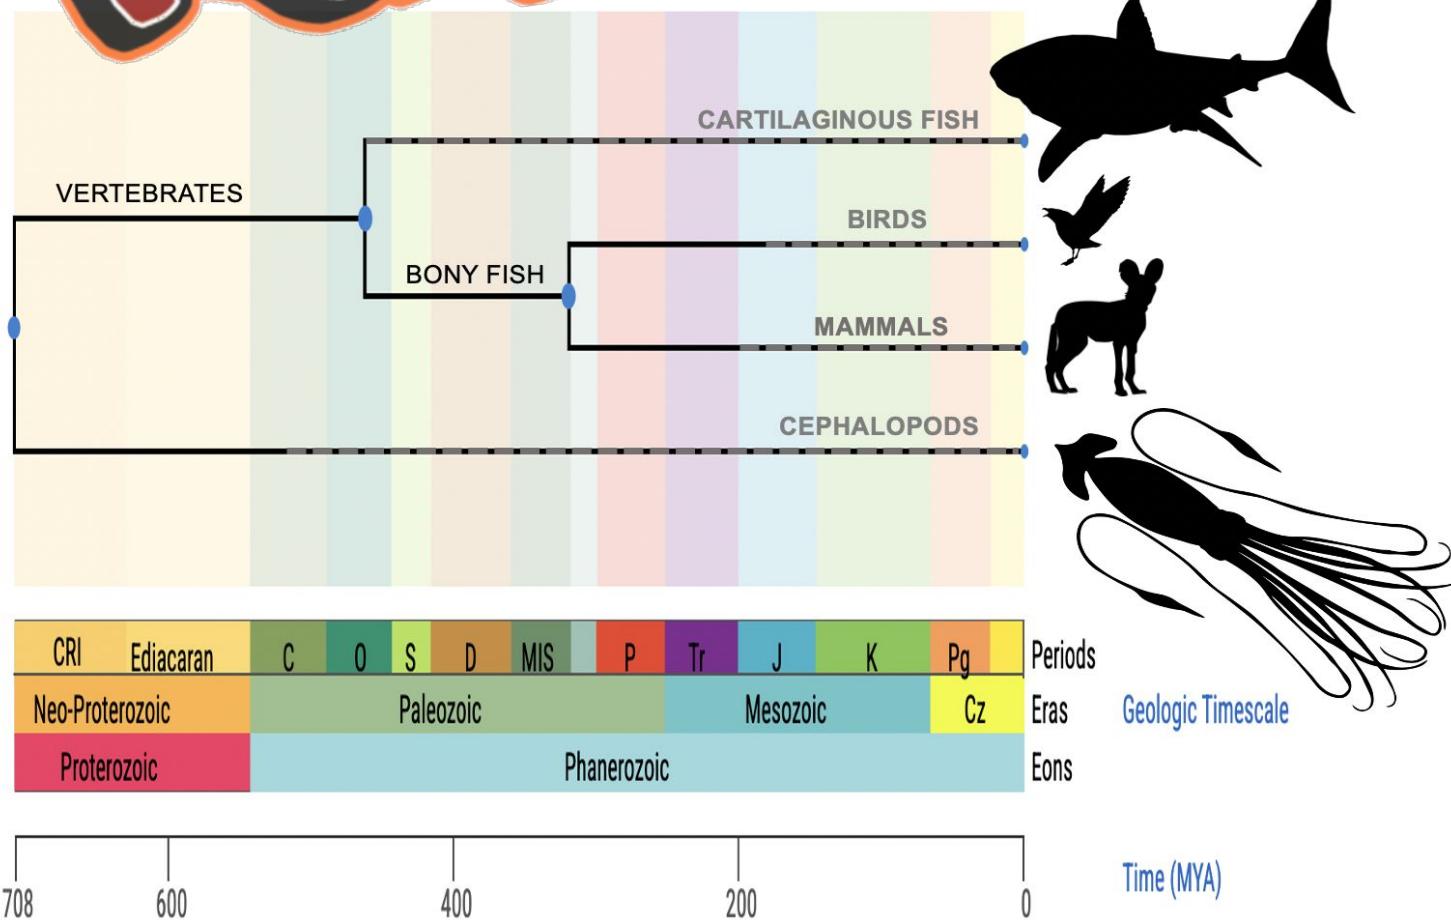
CARTILAGINOUS FISH

VERTEBRATES

BIRDS

BONY FISH

MAMMALS

CEPHALOPODS

| CRI | Ediacaran | C | O | S | D | MIS | | P | Tr | J | K | Pg | | Periods |
|---|---|---|---|---|---|---|---|---|---|---|---|---|---|---|
| Neo-Proterozoic | | Paleozoic | | | | | | | Mesozoic | | | Cz | | Eras |
| Proterozoic | | Phanerozoic | | | | | | | | | | | | Eons |

Geologic Timescale

708 600 400 200 0

Time (MYA)